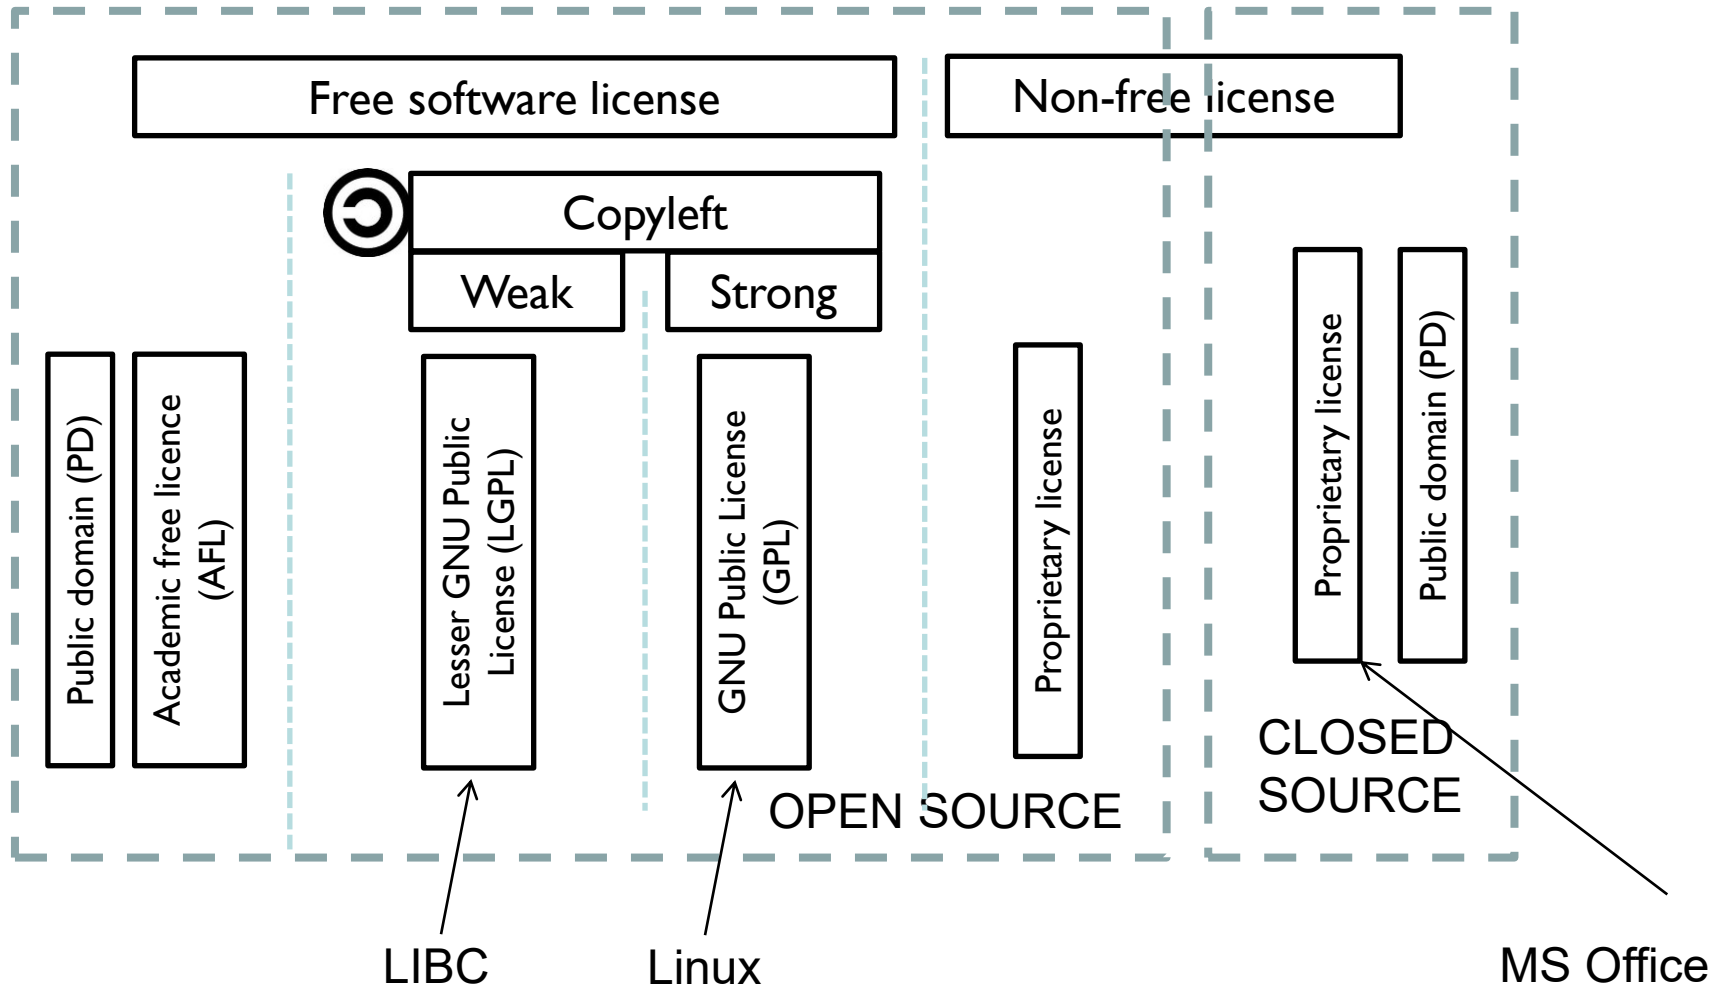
Free software license

Non-free license

Copyleft

Weak

Strong

Public domain (PD)

Academic free licence (AFL)

Lesser GNU Public License (LGPL)

GNU Public License (GPL)

Proprietary license

Proprietary license

Public domain (PD)

CLOSED SOURCE

OPEN SOURCE

LIBC

Linux

MS Office